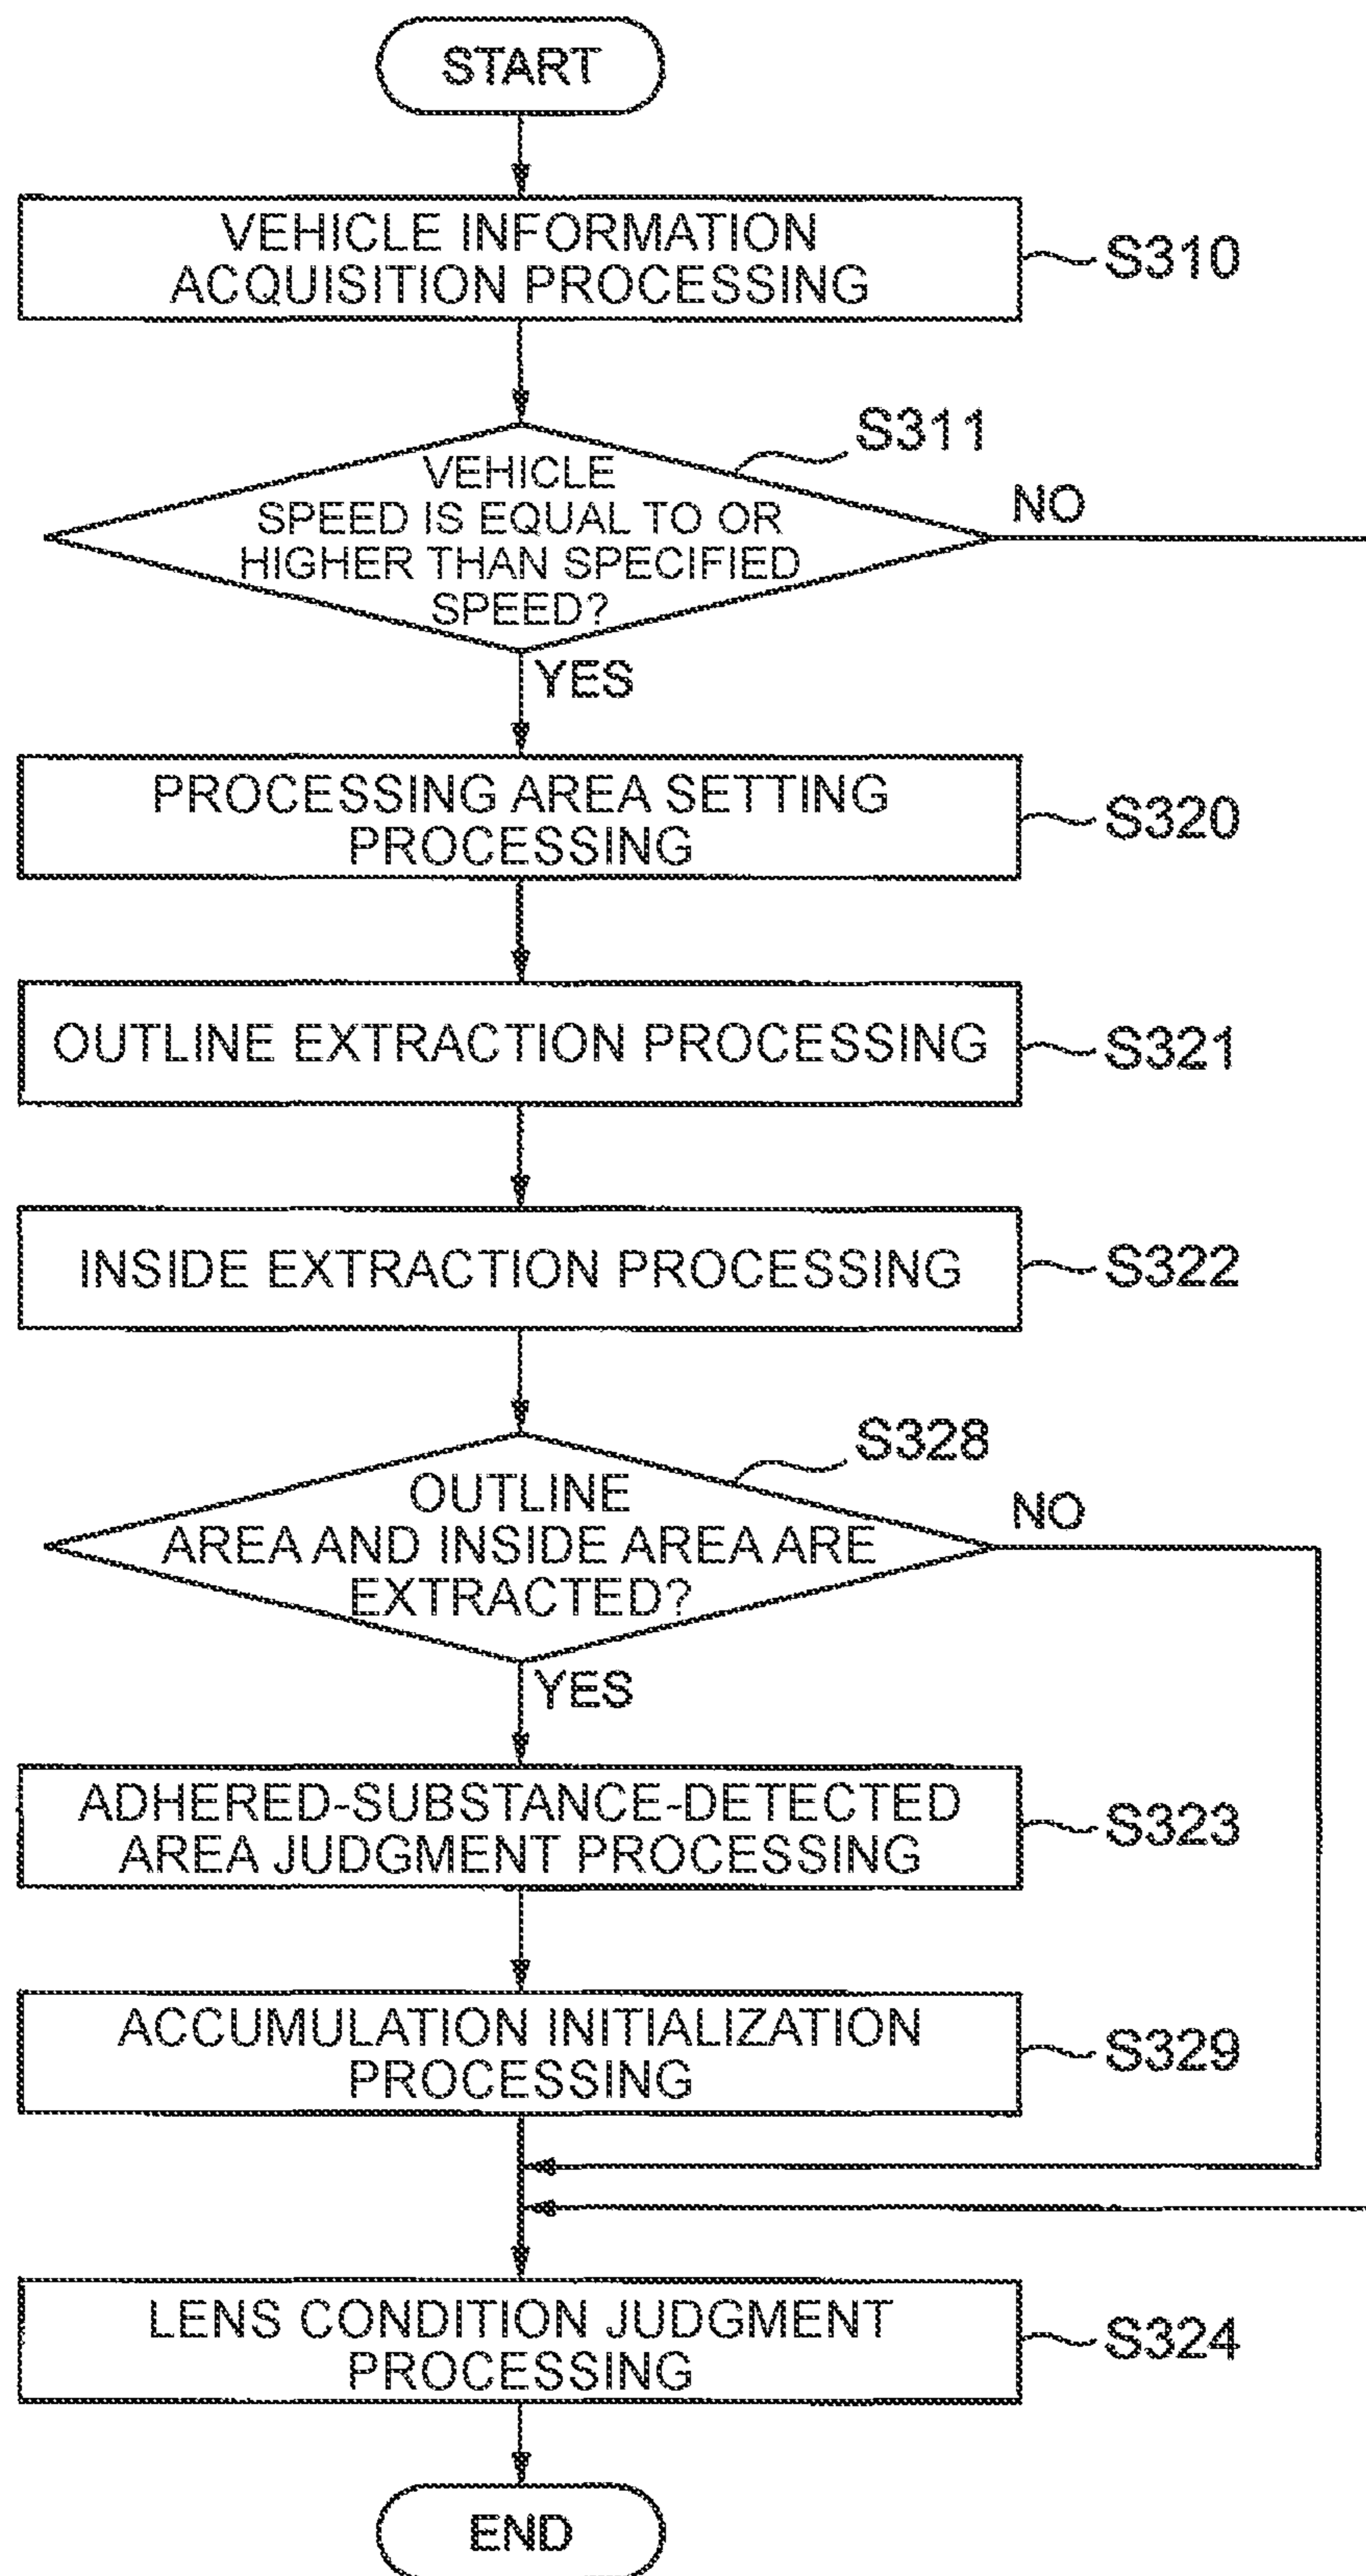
START

VEHICLE INFORMATION ACQUISITION PROCESSING

S310

S311

VEHICLE SPEED IS EQUAL TO OR HIGHER THAN SPECIFIED SPEED?

NO

YES

PROCESSING AREA SETTING PROCESSING

S320

OUTLINE EXTRACTION PROCESSING

S321

INSIDE EXTRACTION PROCESSING

S322

S328

OUTLINE AREA AND INSIDE AREA ARE EXTRACTED?

NO

YES

ADHERED-SUBSTANCE-DETECTED AREA JUDGMENT PROCESSING

S323

ACCUMULATION INITIALIZATION PROCESSING

S329

LENS CONDITION JUDGMENT PROCESSING

S324

END